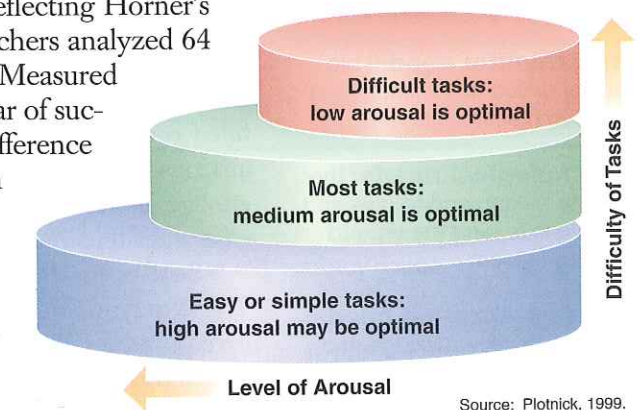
eflecting Horner's chers analyzed 64 Measured ar of suc- fference

Difficult tasks: low arousal is optimal

Most tasks: medium arousal is optimal

Easy or simple tasks: high arousal may be optimal

Difficulty of Tasks

Level of Arousal

Source: Plotnick, 1999.